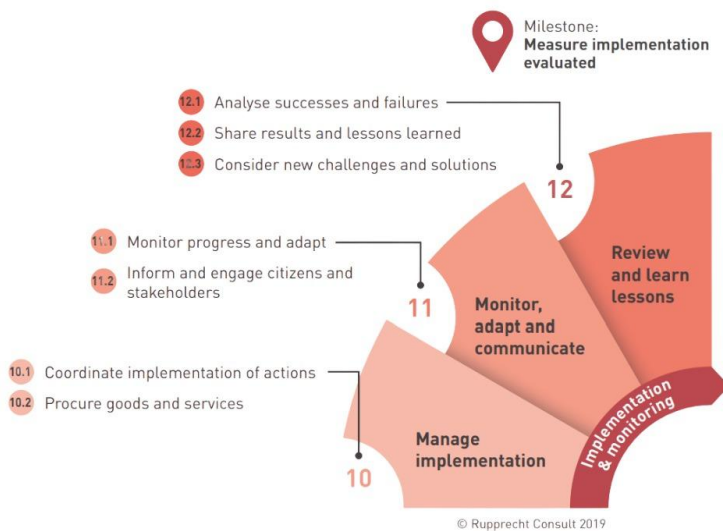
Milestone:
**Measure implementation evaluated**

12.1 Analyse successes and failures

12.2 Share results and lessons learned

12.3 Consider new challenges and solutions

12

Review and learn lessons

11.1 Monitor progress and adapt

11.2 Inform and engage citizens and stakeholders

11

Monitor, adapt and communicate

10.1 Coordinate implementation of actions

10.2 Procure goods and services

10

Manage implementation

Implementation & monitoring

© Rupprecht Consult 2019